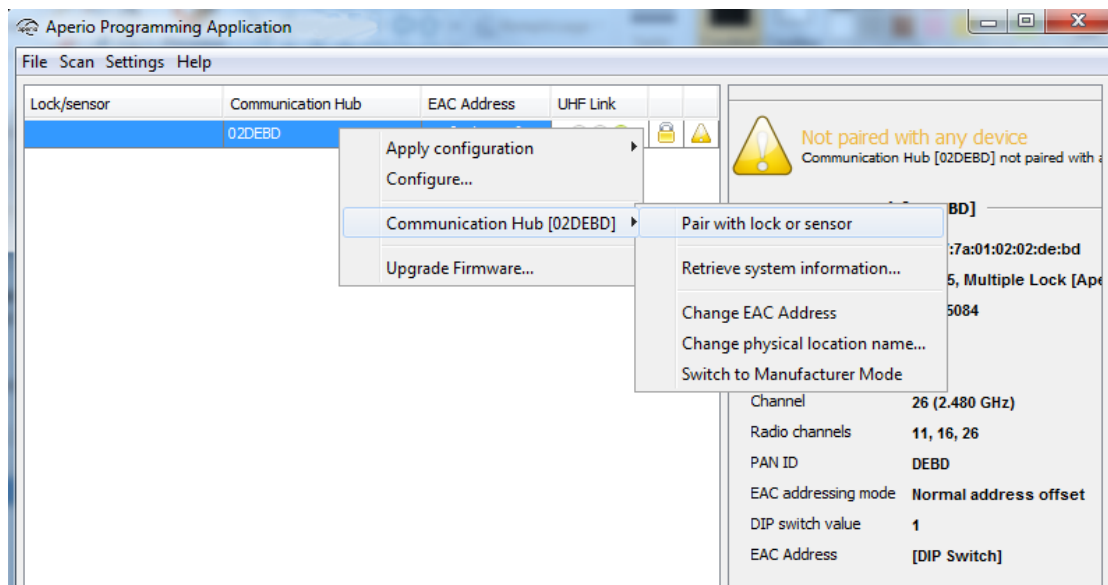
Aperio Programming Application

File Scan Settings Help

| Lock/sensor | Communication Hub | EAC Address | UHF Link |
|---|---|---|---|
| | 02DEBD | | |

Apply configuration
Configure...
Communication Hub [02DEBD]
Upgrade Firmware...

Pair with lock or sensor
Retrieve system information...
Change EAC Address
Change physical location name...
Switch to Manufacturer Mode

Not paired with any device
Communication Hub [02DEBD] not paired with a

BD]
:7a:01:02:02:de:bd
5, Multiple Lock [Ape
5084

| Channel | 26 (2.480 GHz) |
|---|---|
| Radio channels | 11, 16, 26 |
| PAN ID | DEBD |
| EAC addressing mode | Normal address offset |
| DIP switch value | 1 |
| EAC Address | [DIP Switch] |